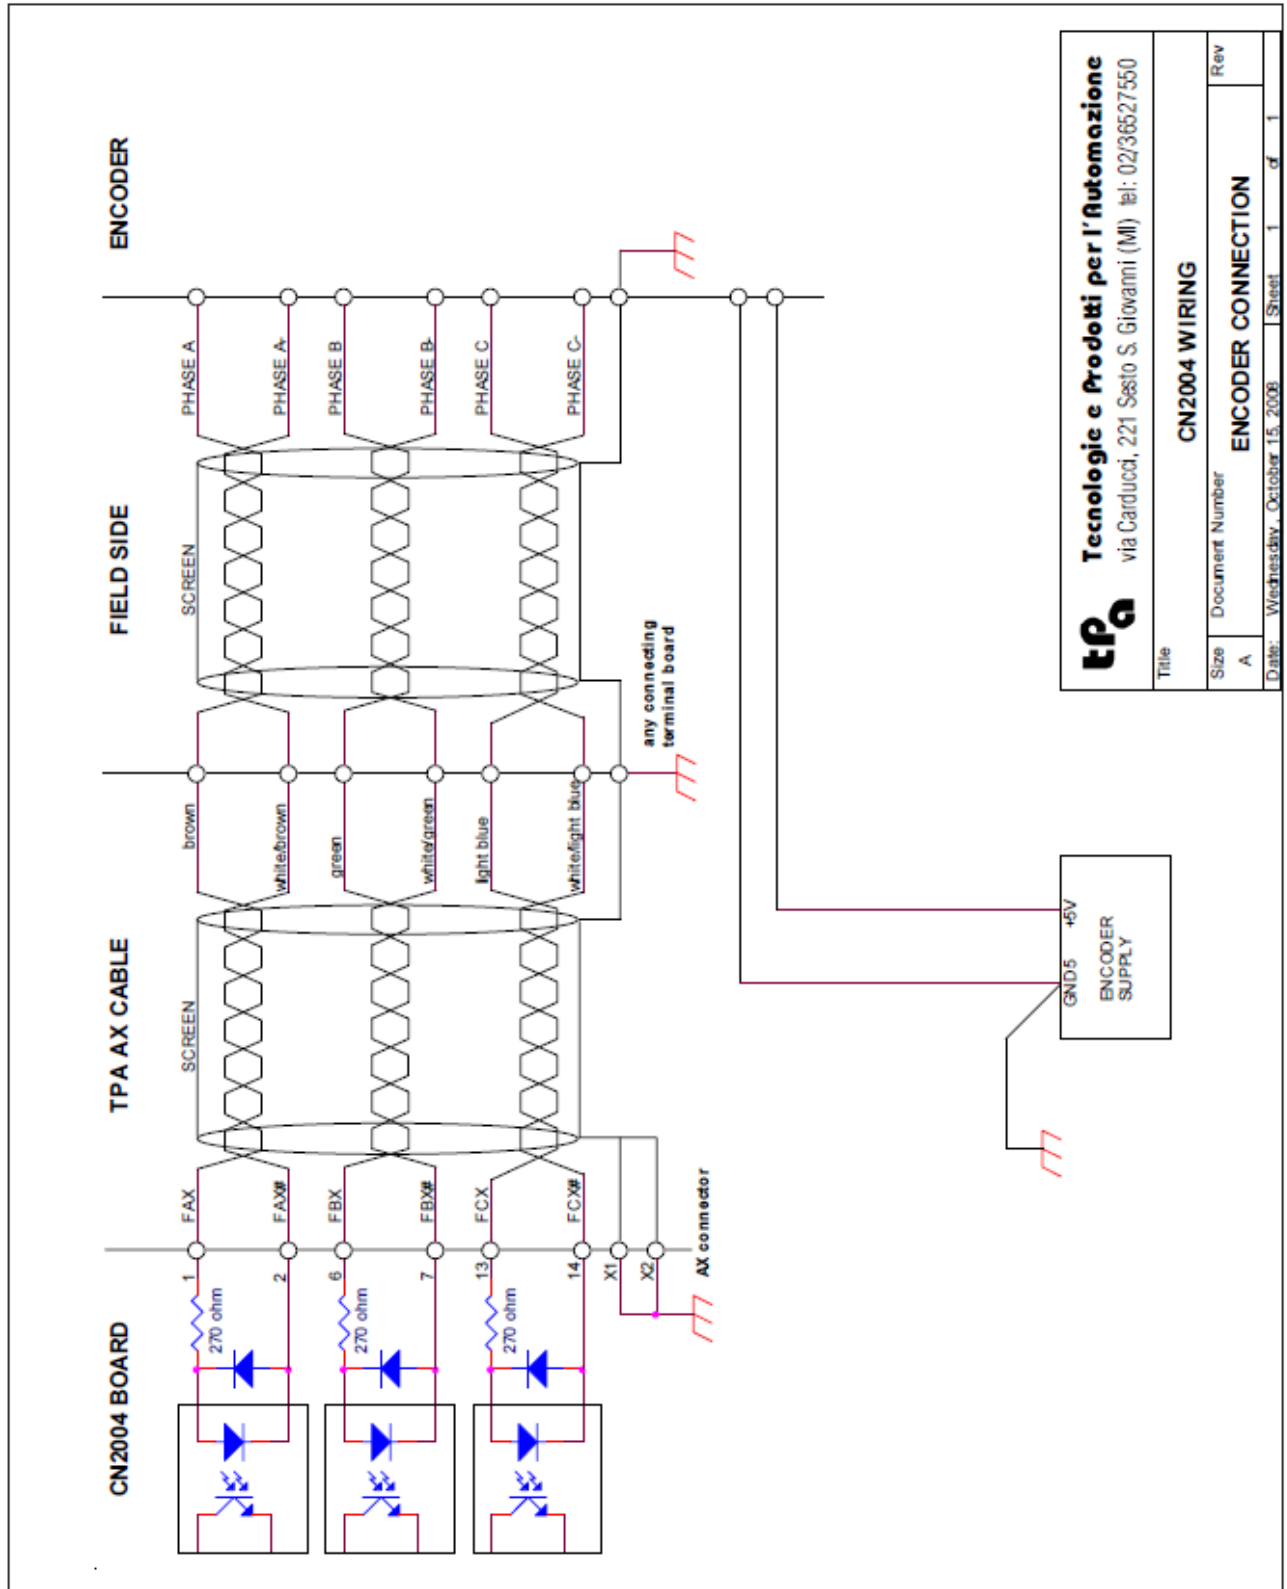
ENCODER

FIELD SIDE

TPA AX CABLE

CN2004 BOARD

PHASE A
PHASE A-
PHASE B
PHASE B-
PHASE C
PHASE C-

SCREEN

any connecting terminal board

brown
white/brown
green
white/green
light blue
white/light blue

SCREEN

FAX
FAX#
FBX
FBX#
FCX
FCX#

AX connector

1
2
6
7
13
14
X1
X2

270 ohm
270 ohm
270 ohm

+5V
GND5
ENCODER SUPPLY

tpa
Tecnologie e Prodotti per l'Automazione
via Carducci, 221 Sesto S. Giovanni (MI) tel: 02/36527550

Title
CN2004 WIRING

Size
A
Document Number
ENCODER CONNECTION
Rev

Date: Wednesday, October 15, 2008
Sheet 1 of 1